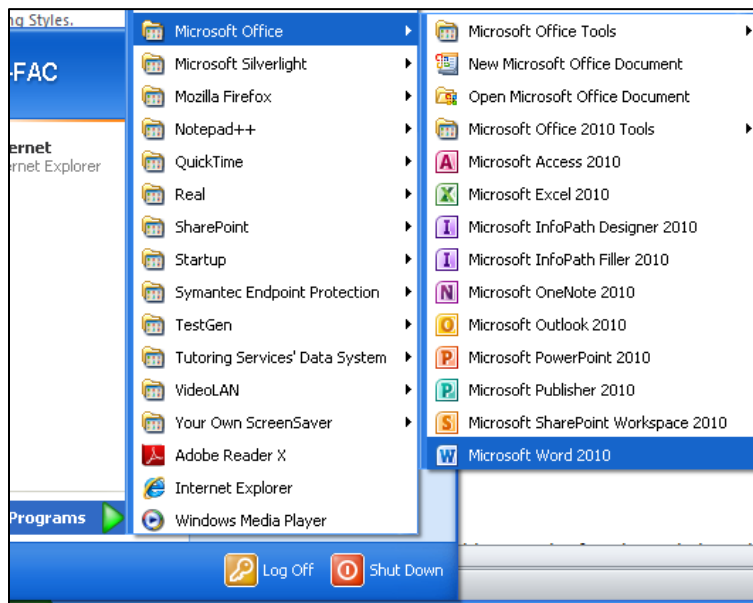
ng Styles.

-FAC

ernet
ernet Explorer

Programs

Microsoft Office
Microsoft Silverlight
Mozilla Firefox
Notepad++
QuickTime
Real
SharePoint
Startup
Symantec Endpoint Protection
TestGen
Tutoring Services' Data System
VideoLAN
Your Own ScreenSaver
Adobe Reader X
Internet Explorer
Windows Media Player

Microsoft Office Tools
New Microsoft Office Document
Open Microsoft Office Document
Microsoft Office 2010 Tools
Microsoft Access 2010
Microsoft Excel 2010
Microsoft InfoPath Designer 2010
Microsoft InfoPath Filler 2010
Microsoft OneNote 2010
Microsoft Outlook 2010
Microsoft PowerPoint 2010
Microsoft Publisher 2010
Microsoft SharePoint Workspace 2010
Microsoft Word 2010

Log Off
Shut Down